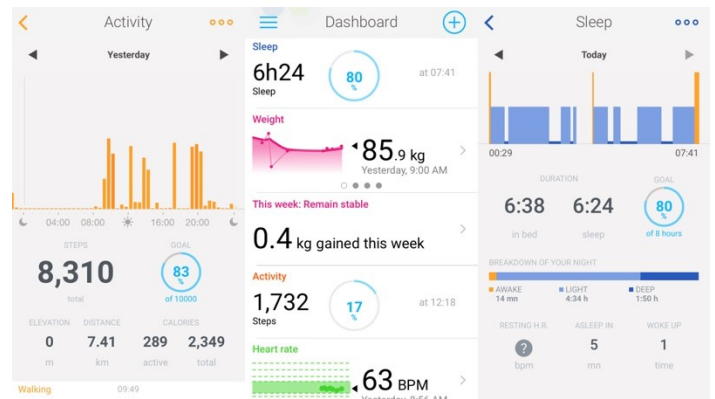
Activity

Yesterday

04:00 08:00 16:00 20:00

STEPS
8,310
total

GOAL
83
%
of 10000

ELEVATION
0
m

DISTANCE
7.41
km

CALORIES
289
active
2,349
total

Walking 09:49

Dashboard

Sleep
6h24
Sleep
80
%
at 07:41

Weight
85.9 kg
Yesterday, 9:00 AM

This week: Remain stable
0.4 kg gained this week

Activity
1,732
Steps
17
%
at 12:18

Heart rate
63 BPM
Yesterday, 8:56 AM

Sleep

Today

00:29 07:41

DURATION
6:38
in bed
6:24
sleep

GOAL
80
%
of 8 hours

BREAKDOWN OF YOUR NIGHT
AWAKE
14 mn
LIGHT
4:34 h
DEEP
1:50 h

RESTING H.R.
?
bpm

ASLEEP IN
5
mn

WOKE UP
1
time